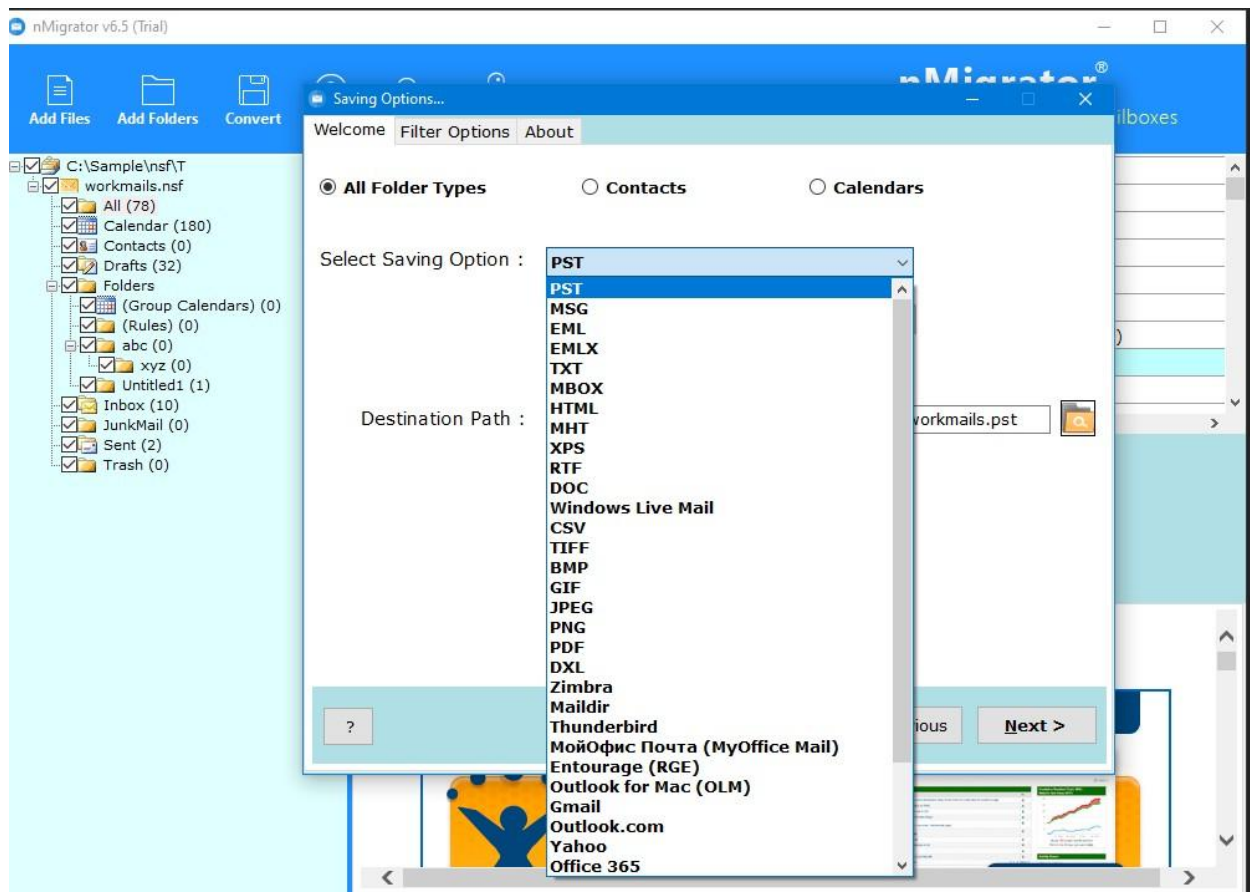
nMigrator v6.5 (Trial)

Add Files
Add Folders
Convert

nMigrator®
ilboxes

C:\Sample\nsf\T
workmails.nsf
All (78)
Calendar (180)
Contacts (0)
Drafts (32)
Folders
(Group Calendars) (0)
(Rules) (0)
abc (0)
xyz (0)
Untitled1 (1)
Inbox (10)
JunkMail (0)
Sent (2)
Trash (0)

Saving Options...

Welcome | Filter Options | About

All Folder Types
Contacts
Calendars

Select Saving Option :
PST

PST
MSG
EML
EMLX
TXT
MBOX
HTML
MHT
XPS
RTF
DOC
Windows Live Mail
CSV
TIFF
BMP
GIF
JPEG
PNG
PDF
DXL
Zimbra
Maildir
Thunderbird
МойОфис Почта (MyOffice Mail)
Entourage (RGE)
Outlook for Mac (OLM)
Gmail
Outlook.com
Yahoo
Office 365

Destination Path :
workmails.pst

?
ious
Next >